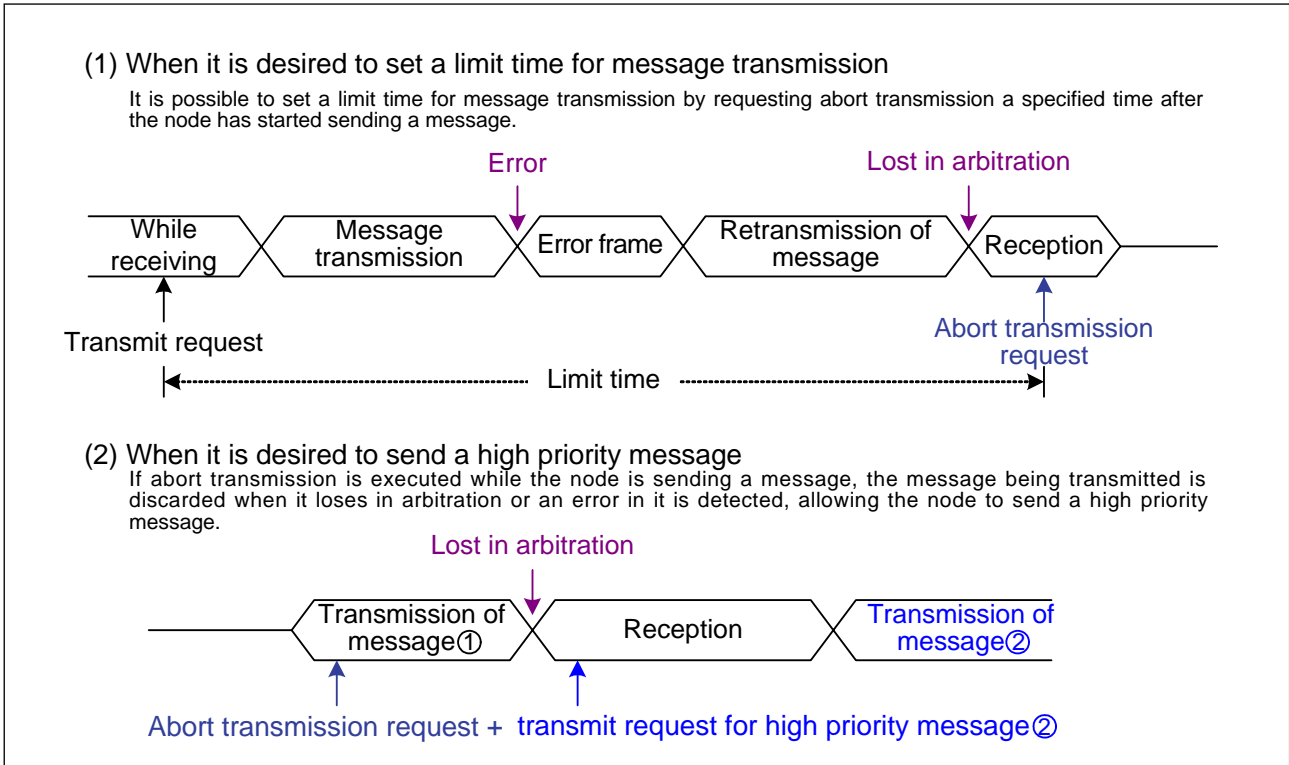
(1) When it is desired to set a limit time for message transmission

It is possible to set a limit time for message transmission by requesting abort transmission a specified time after the node has started sending a message.

Error

Lost in arbitration

While receiving

Message transmission

Error frame

Retransmission of message

Reception

Transmit request

Abort transmission request

Limit time

(2) When it is desired to send a high priority message

If abort transmission is executed while the node is sending a message, the message being transmitted is discarded when it loses in arbitration or an error in it is detected, allowing the node to send a high priority message.

Lost in arbitration

Transmission of message①

Reception

Transmission of message②

Abort transmission request + transmit request for high priority message②